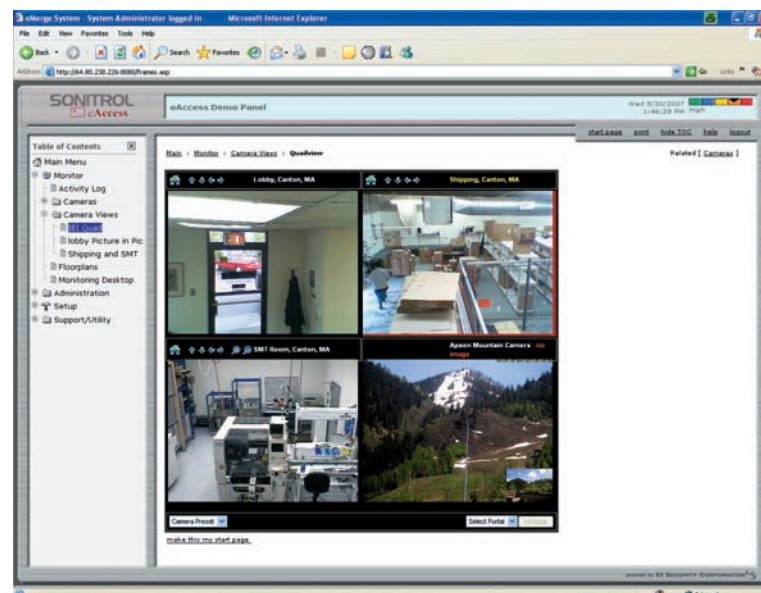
eMerge System - System Administrator logged in - Microsoft Internet Explorer

File Edit View Favorites Tools Help

Back Search Favorites

Address http://64.80.238.226:8080/frames.asp

Go Links

SONITROL
eAccess

eAccess Demo Panel

Wed 5/30/2007
1:46:29 PM High

start page print hide TOC help logout

Table of Contents

Main Menu
Monitor
Activity Log
Cameras
Camera Views
(E) Quad
lobby Picture in Pic
Shipping and SMT
Floorplans
Monitoring Desktop
Administration
Setup
Support/Utility

Main > Monitor > Camera Views > Quadview

Related [ Cameras ]

Lobby, Canton, MA

Shipping, Canton, MA

SMT Room, Canton, MA

Apson Mountain Camera - no image

Camera Preset

Select Portal

Unlock

make this my start page.

powered by S2 Security Corporation